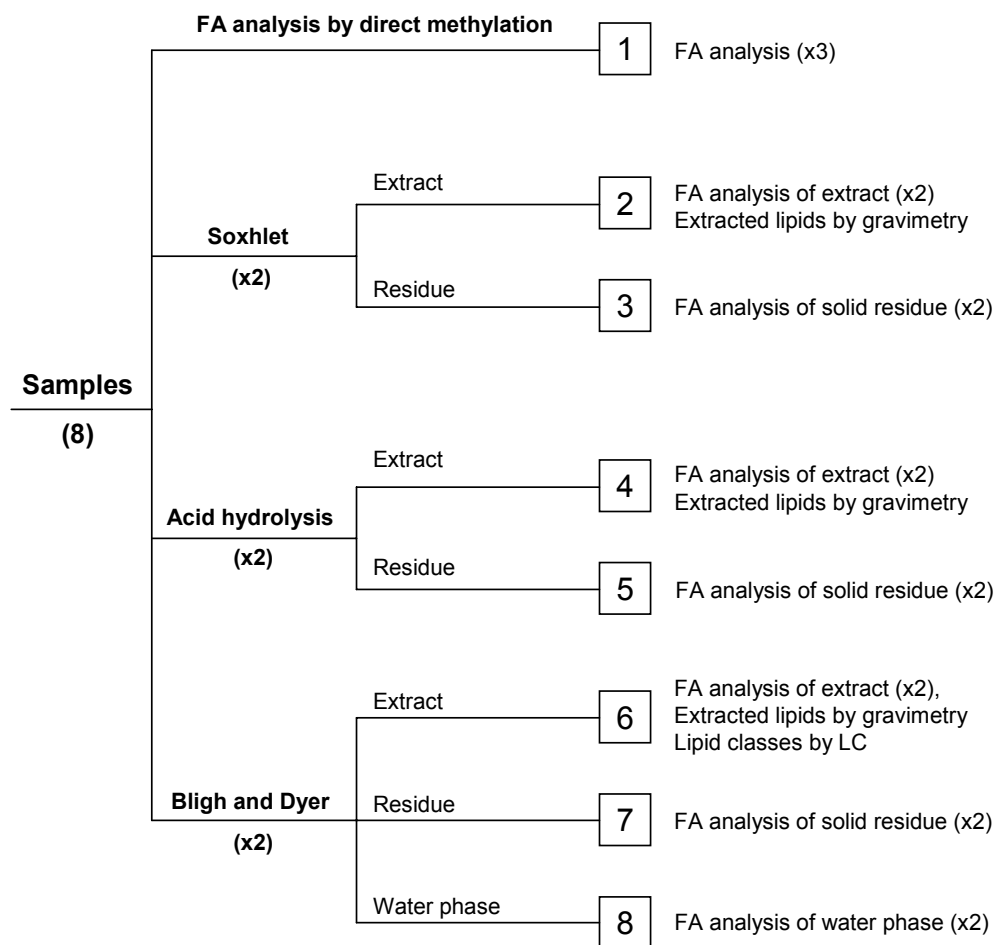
Samples
(8)

FA analysis by direct methylation
1
FA analysis (x3)

Soxhlet
(x2)
Extract
2
FA analysis of extract (x2)
Extracted lipids by gravimetry
Residue
3
FA analysis of solid residue (x2)

Acid hydrolysis
(x2)
Extract
4
FA analysis of extract (x2)
Extracted lipids by gravimetry
Residue
5
FA analysis of solid residue (x2)

Bligh and Dyer
(x2)
Extract
6
FA analysis of extract (x2),
Extracted lipids by gravimetry
Lipid classes by LC
Residue
7
FA analysis of solid residue (x2)
Water phase
8
FA analysis of water phase (x2)